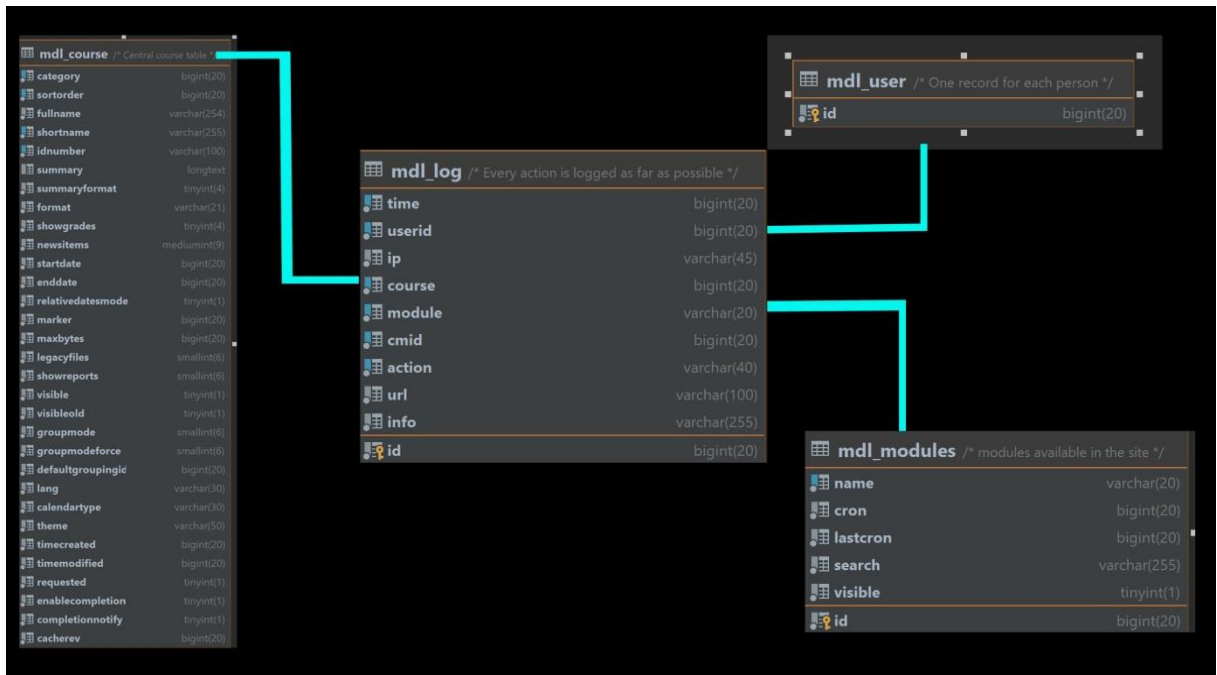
mdl_course /* Central course table */

| | |
|---|---|
| category | bigint(20) |
| sortorder | bigint(20) |
| fullname | varchar(254) |
| shortname | varchar(255) |
| idnumber | varchar(100) |
| summary | longtext |
| summaryformat | tinyint(4) |
| format | varchar(21) |
| showgrades | tinyint(4) |
| newsitems | mediumint(9) |
| startdate | bigint(20) |
| enddate | bigint(20) |
| relativedatesmode | tinyint(1) |
| marker | bigint(20) |
| maxbytes | bigint(20) |
| legacyfiles | smallint(6) |
| showreports | smallint(6) |
| visible | tinyint(1) |
| visibleold | tinyint(1) |
| groupmode | smallint(6) |
| groupmodeforce | smallint(6) |
| defaultgroupingid | bigint(20) |
| lang | varchar(30) |
| calendartype | varchar(30) |
| theme | varchar(50) |
| timecreated | bigint(20) |
| timemodified | bigint(20) |
| requested | tinyint(1) |
| enablecompletion | tinyint(1) |
| completionnotify | tinyint(1) |
| cacherev | bigint(20) |

mdl_log /* Every action is logged as far as possible */

| | |
|---|---|
| time | bigint(20) |
| userid | bigint(20) |
| ip | varchar(45) |
| course | bigint(20) |
| module | varchar(20) |
| cmid | bigint(20) |
| action | varchar(40) |
| url | varchar(100) |
| info | varchar(255) |
| id | bigint(20) |

mdl_user /* One record for each person */

| | |
|---|---|
| id | bigint(20) |

mdl_modules /* modules available in the site */

| | |
|---|---|
| name | varchar(20) |
| cron | bigint(20) |
| lastcron | bigint(20) |
| search | varchar(255) |
| visible | tinyint(1) |
| id | bigint(20) |